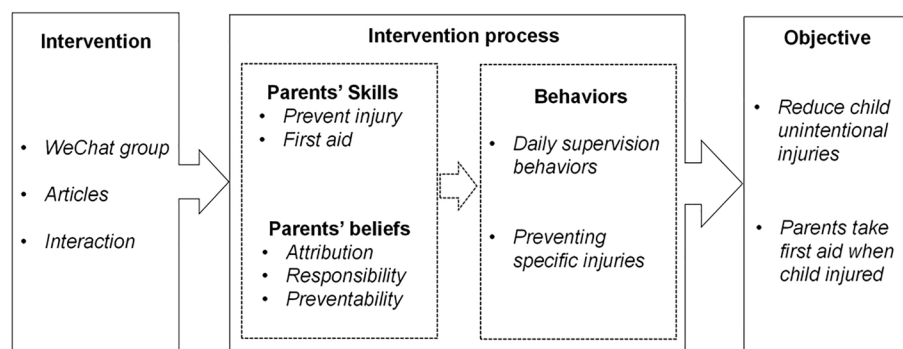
Intervention

- WeChat group
- Articles
- Interaction

Intervention process

Parents' Skills
- Prevent injury
- First aid

Parents' beliefs
- Attribution
- Responsibility
- Preventability

Behaviors
- Daily supervision behaviors
- Preventing specific injuries

Objective

- Reduce child unintentional injuries
- Parents take first aid when child injured